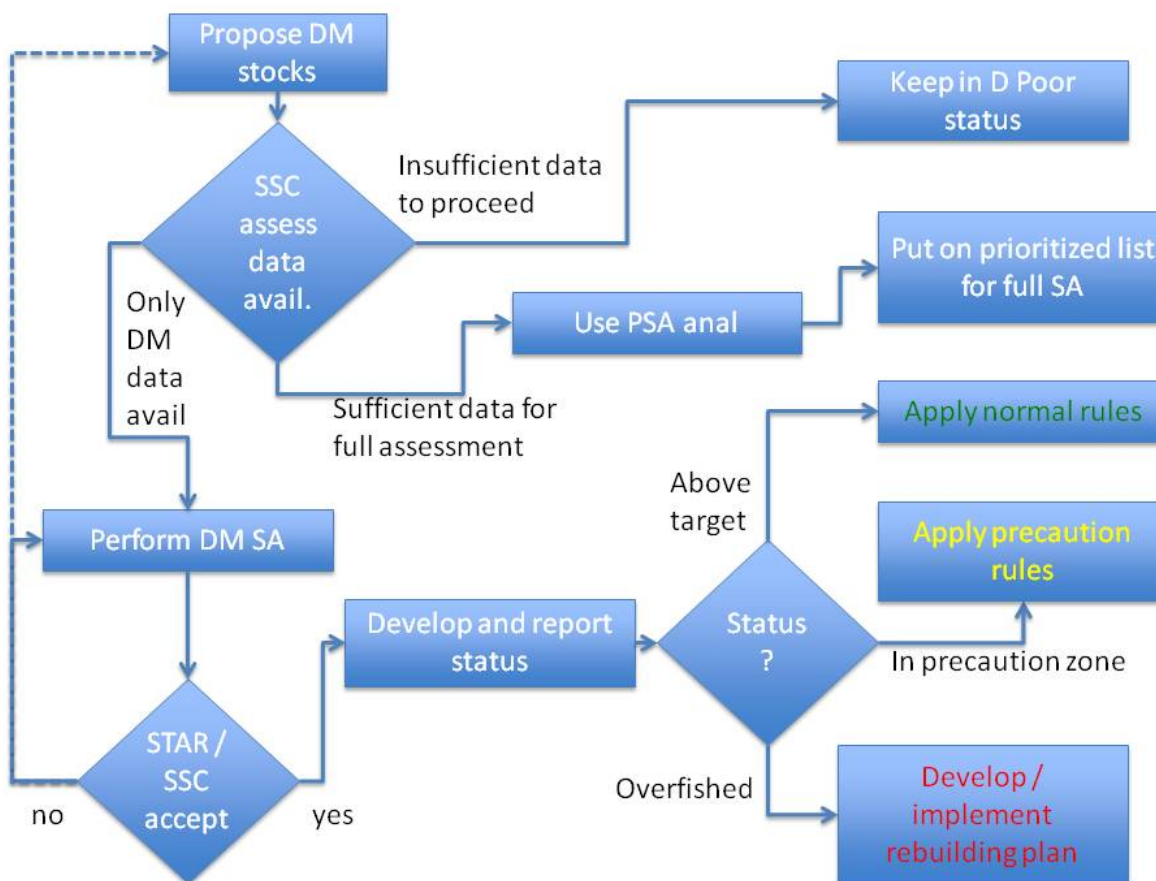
Propose DM stocks

SSC assess data avail.

Insufficient data to proceed

Keep in D Poor status

Only DM data avail

Use PSA anal

Put on prioritized list for full SA

Sufficient data for full assessment

Apply normal rules

Above target

Apply precaution rules

Perform DM SA

Develop and report status

Status ?

In precaution zone

STAR / SSC accept

no

yes

Overfished

Develop / implement rebuilding plan